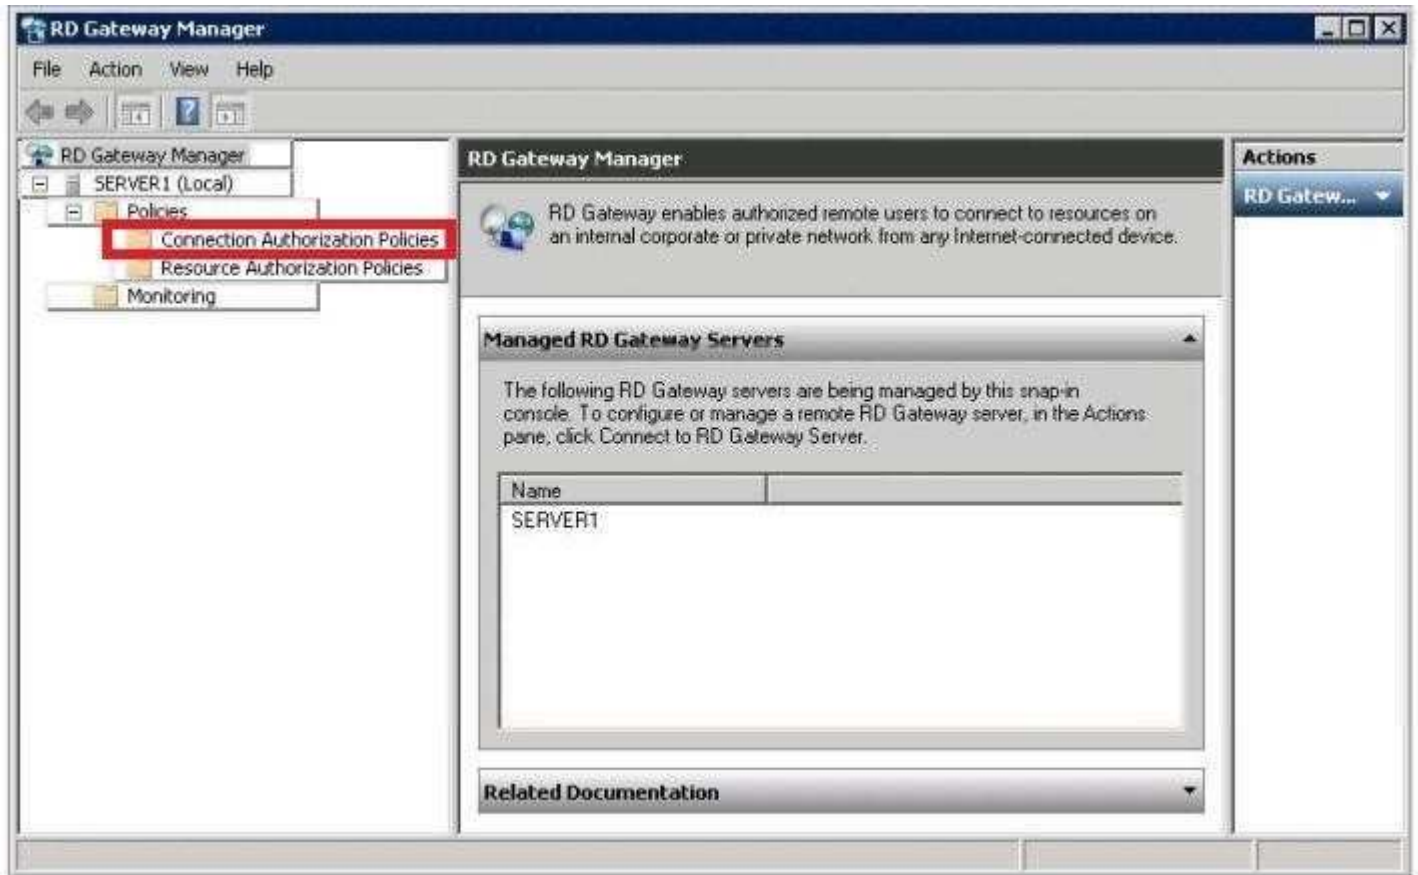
RD Gateway Manager

File Action View Help

RD Gateway Manager
SERVER1 (Local)
Policies
Connection Authorization Policies
Resource Authorization Policies
Monitoring

RD Gateway Manager

RD Gateway enables authorized remote users to connect to resources on an internal corporate or private network from any Internet-connected device.

Managed RD Gateway Servers

The following RD Gateway servers are being managed by this snap-in console. To configure or manage a remote RD Gateway server, in the Actions pane, click Connect to RD Gateway Server.

| Name | |
|---|---|
| SERVER1 | |

Related Documentation

Actions
RD Gatew...